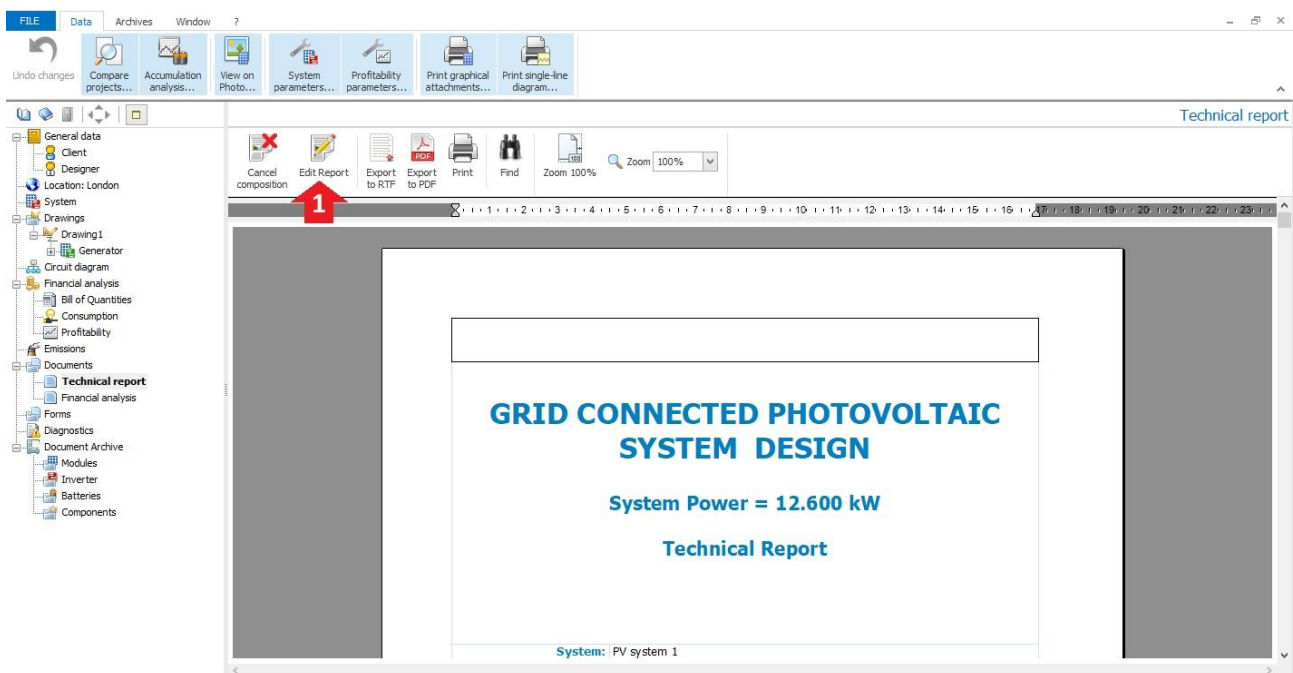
FILE Data Archives Window ?

Undo changes
Compare projects...
Accumulation analysis...
View on Photo...
System parameters...
Profitability parameters...
Print graphical attachments...
Print single-line diagram...

Technical report

General data
Client
Designer
Location: London
System
Drawings
Drawing1
Generator
Circuit diagram
Financial analysis
Bill of Quantities
Consumption
Profitability
Emissions
Documents
Technical report
Financial analysis
Forms
Diagnostics
Document Archive
Modules
Inverter
Batteries
Components

Cancel composition
Edit Report
Export to RTF
Export to PDF
Print
Find
Zoom 100%
Zoom 100%

1

1 2 3 4 5 6 7 8 9 10 11 12 13 14 15 16 17 18 19 20 21 22 23

GRID CONNECTED PHOTOVOLTAIC SYSTEM DESIGN

System Power = 12.600 kW

Technical Report

System: PV system 1